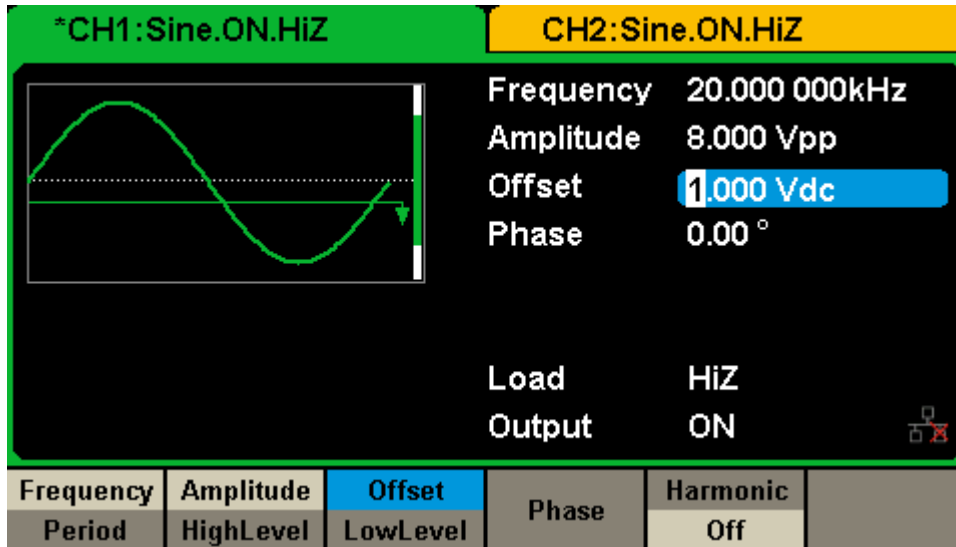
*CH1:Sine.ON.HiZ

CH2:Sine.ON.HiZ

| | |
|---|---|
| Frequency | 20.000 000kHz |
| Amplitude | 8.000 Vpp |
| Offset | 1.000 Vdc |
| Phase | 0.00 ° |
| Load | HiZ |
| Output | ON |

| Frequency | Amplitude | Offset | Phase | Harmonic |
|---|---|---|---|---|
| Period | HighLevel | LowLevel | | Off |